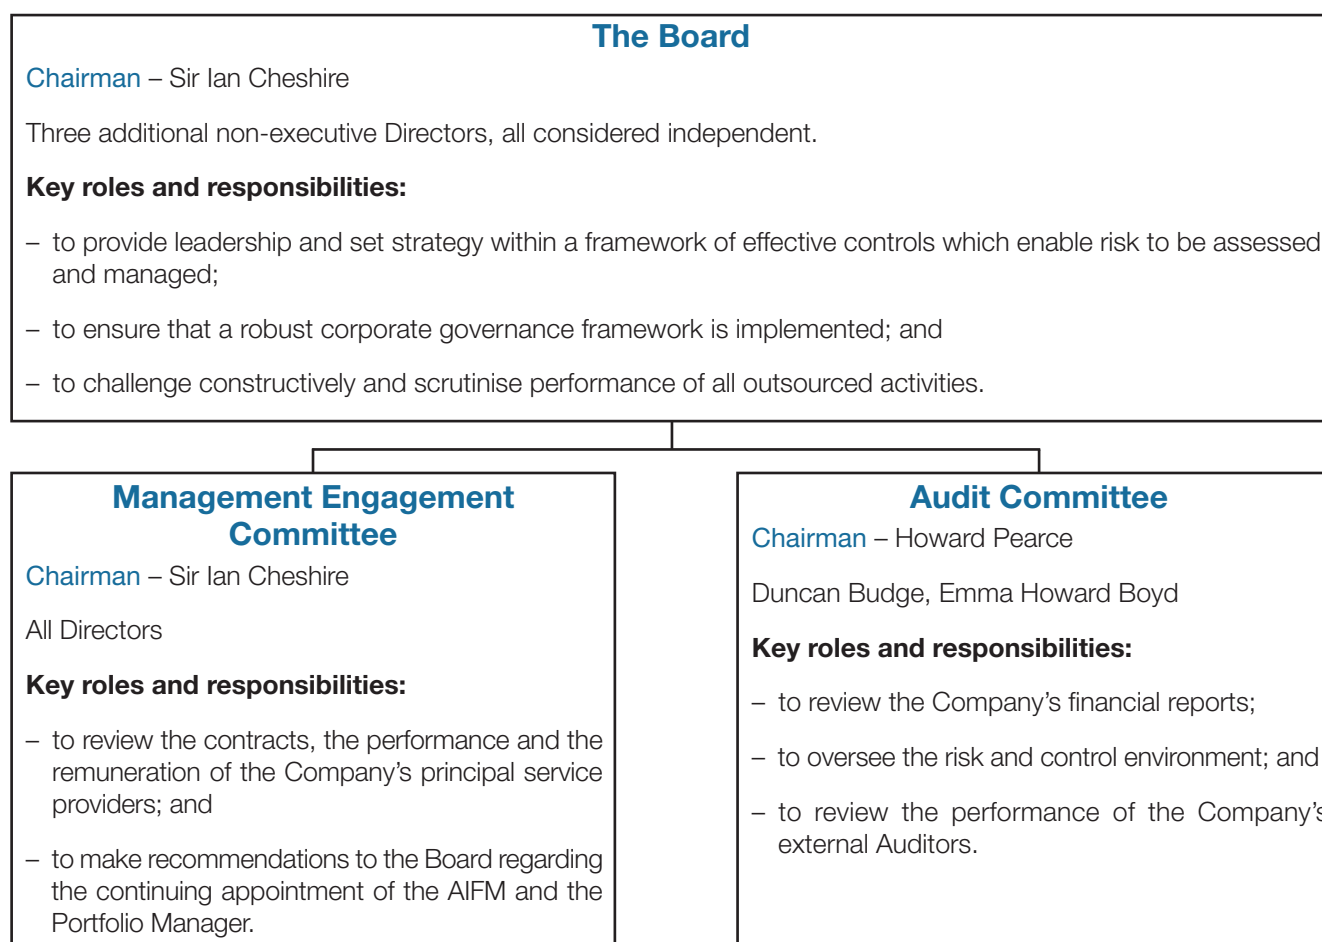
The Board

Chairman – Sir Ian Cheshire

Three additional non-executive Directors, all considered independent.

**Key roles and responsibilities:**

– to provide leadership and set strategy within a framework of effective controls which enable risk to be assessed and managed;

– to ensure that a robust corporate governance framework is implemented; and

– to challenge constructively and scrutinise performance of all outsourced activities.

Management Engagement Committee

Chairman – Sir Ian Cheshire

All Directors

**Key roles and responsibilities:**

– to review the contracts, the performance and the remuneration of the Company's principal service providers; and

– to make recommendations to the Board regarding the continuing appointment of the AIFM and the Portfolio Manager.

Audit Committee

Chairman – Howard Pearce

Duncan Budge, Emma Howard Boyd

**Key roles and responsibilities:**

– to review the Company's financial reports;

– to oversee the risk and control environment; and

– to review the performance of the Company's external Auditors.